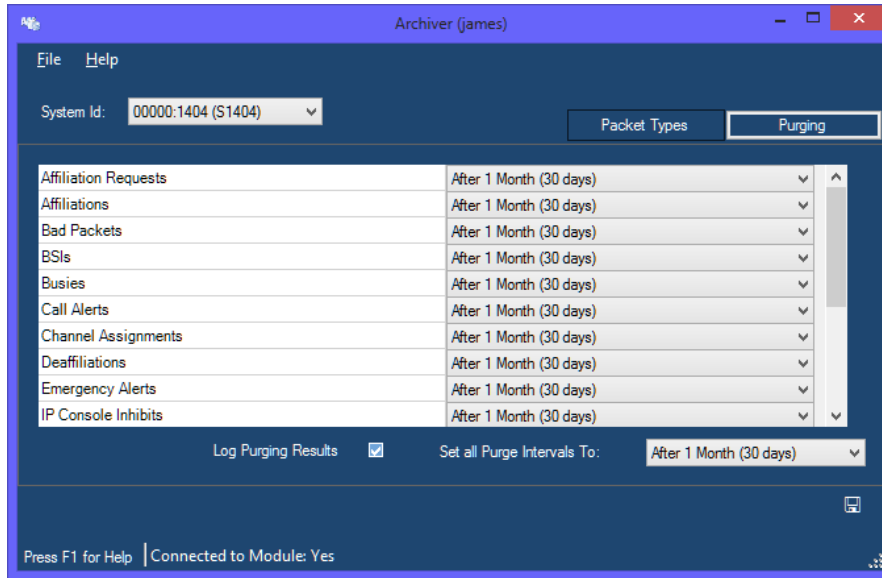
Archiver (james)

File Help

System Id: 00000:1404 (S1404)

Packet Types Purging

| Affiliation Requests | After 1 Month (30 days) |
|---|---|
| Affiliations | After 1 Month (30 days) |
| Bad Packets | After 1 Month (30 days) |
| BSIs | After 1 Month (30 days) |
| Busies | After 1 Month (30 days) |
| Call Alerts | After 1 Month (30 days) |
| Channel Assignments | After 1 Month (30 days) |
| Deaffiliations | After 1 Month (30 days) |
| Emergency Alerts | After 1 Month (30 days) |
| IP Console Inhibits | After 1 Month (30 days) |

Log Purging Results Set all Purge Intervals To: After 1 Month (30 days)

Press F1 for Help Connected to Module: Yes